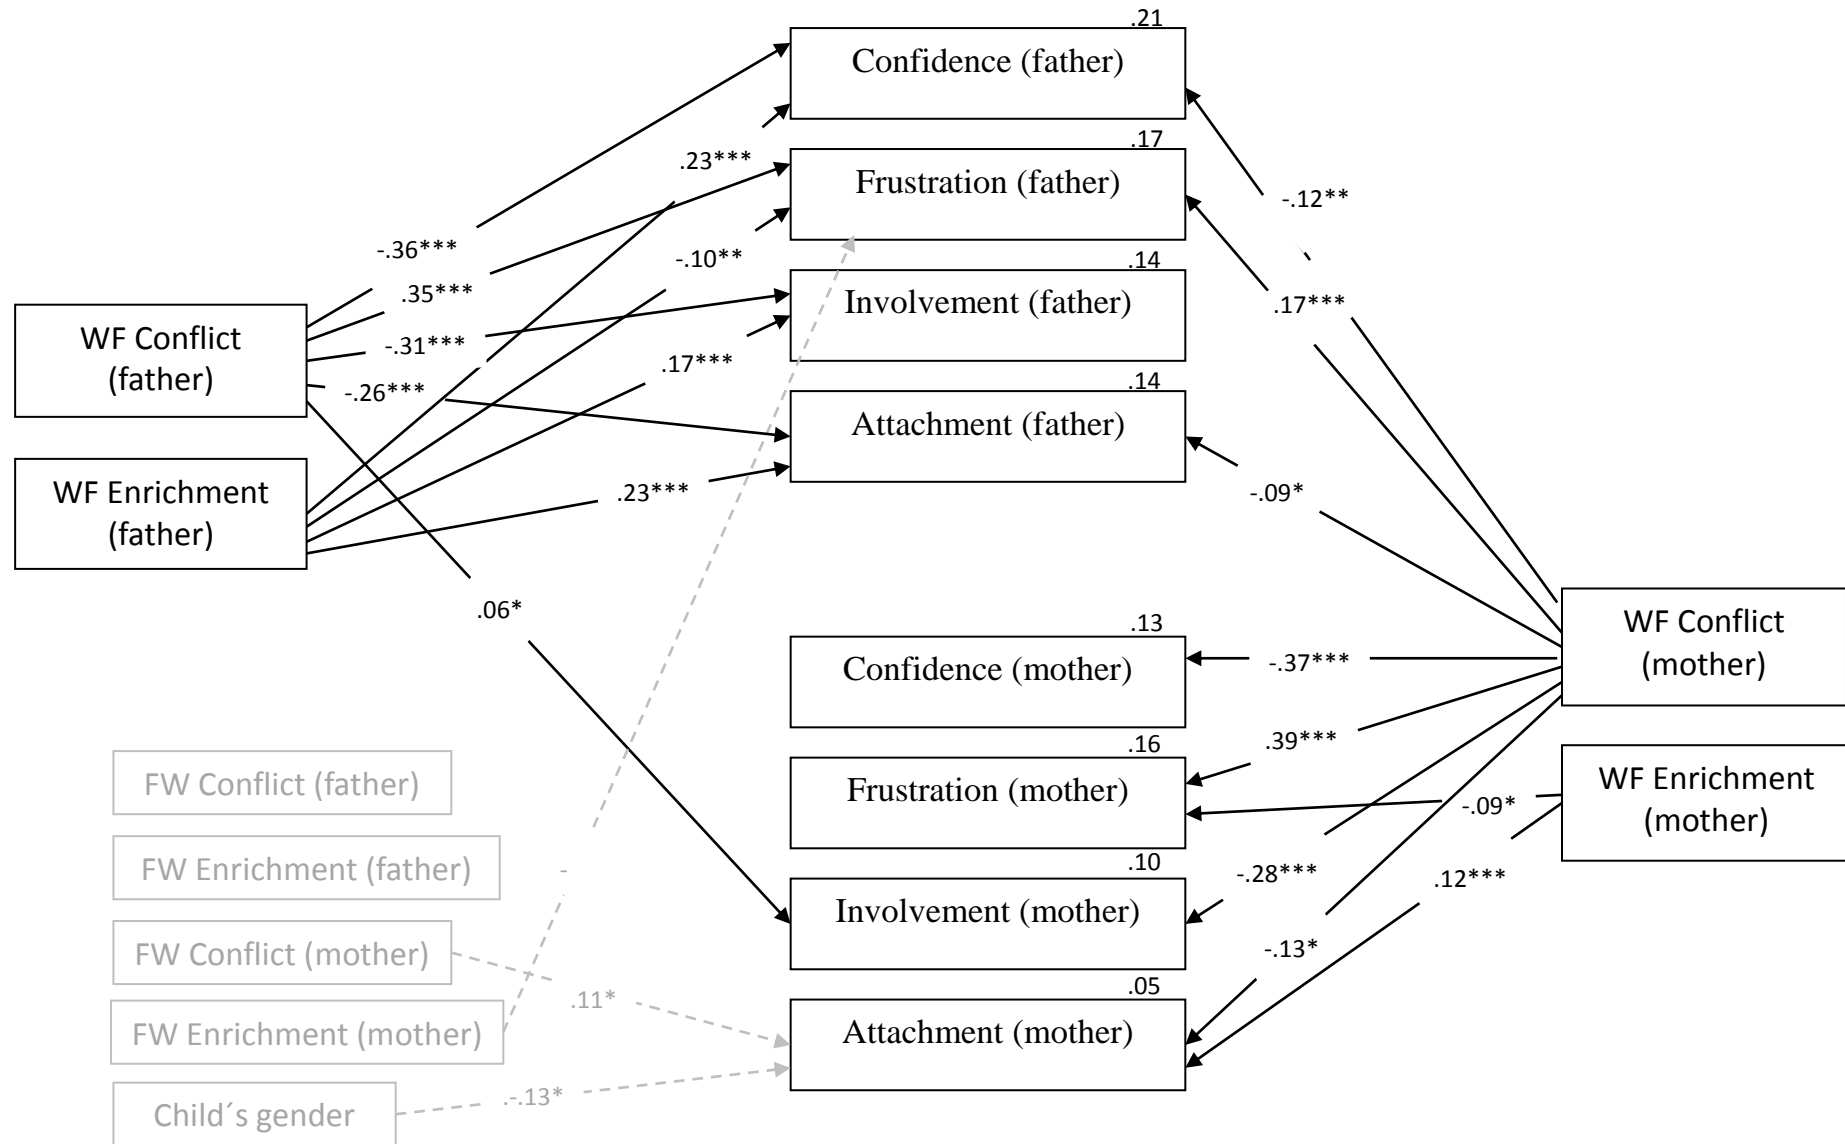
.21
Confidence (father)
.17
Frustration (father)
.14
Involvement (father)
.14
Attachment (father)
.23***
-.36***
.35***
-.10**
-.31***
.17***
-.26***
.23***
-.12**
.17***
-.09*
WF Conflict (father)
WF Enrichment (father)
.06*
.13
Confidence (mother)
.16
Frustration (mother)
.10
Involvement (mother)
.05
Attachment (mother)
-.37***
.39***
-.09*
-.28***
.12***
-.13*
WF Conflict (mother)
WF Enrichment (mother)
FW Conflict (father)
FW Enrichment (father)
FW Conflict (mother)
FW Enrichment (mother)
Child´s gender
.11*
-.13*